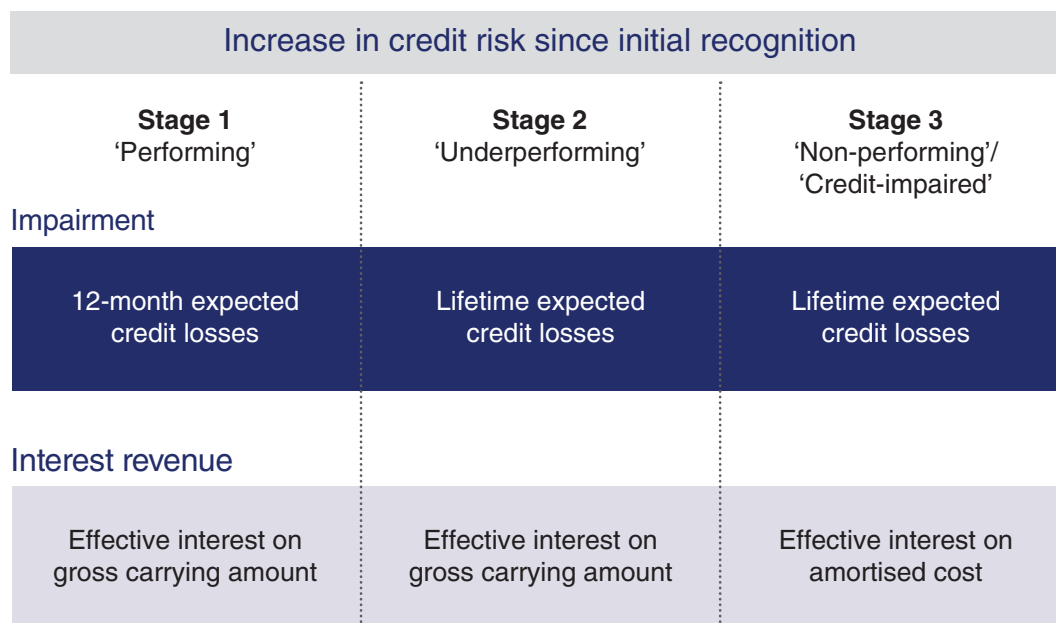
Increase in credit risk since initial recognition

| Stage 1 'Performing' | Stage 2 'Underperforming' | Stage 3 'Non-performing'/ 'Credit-impaired' |
|---|---|---|

Impairment

| 12-month expected credit losses | Lifetime expected credit losses | Lifetime expected credit losses |
|---|---|---|

Interest revenue

| Effective interest on gross carrying amount | Effective interest on gross carrying amount | Effective interest on amortised cost |
|---|---|---|